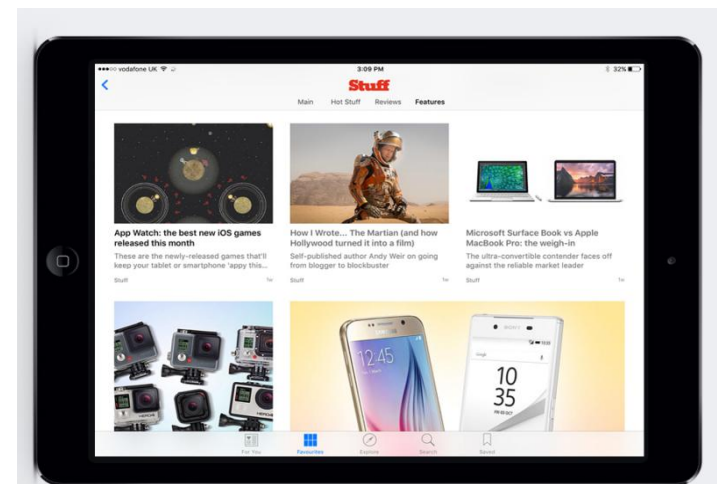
●●●○○ vodafone UK
3:09 PM
32%

Stuff

Main Hot Stuff Reviews Features

App Watch: the best new iOS games released this month
These are the newly-released games that'll keep your tablet or smartphone 'appy this...
Stuff
1w

How I Wrote… The Martian (and how Hollywood turned it into a film)
Self-published author Andy Weir on going from blogger to blockbuster
Stuff
1w

Microsoft Surface Book vs Apple MacBook Pro: the weigh-in
The ultra-convertible contender faces off against the reliable market leader
Stuff
1w

12:45

10
35

For You Favourites Explore Search Saved